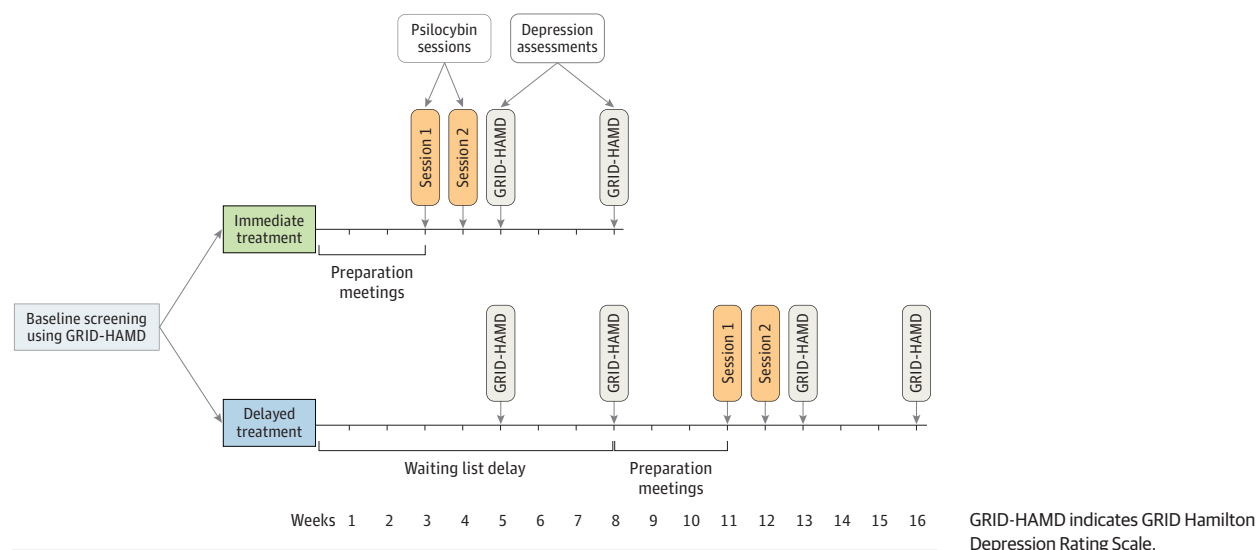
Psilocybin sessions

Depression assessments

Session 1

Session 2

GRID-HAMD

GRID-HAMD

Immediate treatment

Preparation meetings

Baseline screening using GRID-HAMD

GRID-HAMD

GRID-HAMD

Session 1

Session 2

GRID-HAMD

GRID-HAMD

Delayed treatment

Waiting list delay

Preparation meetings

Weeks 1 2 3 4 5 6 7 8 9 10 11 12 13 14 15 16

GRID-HAMD indicates GRID Hamilton Depression Rating Scale.